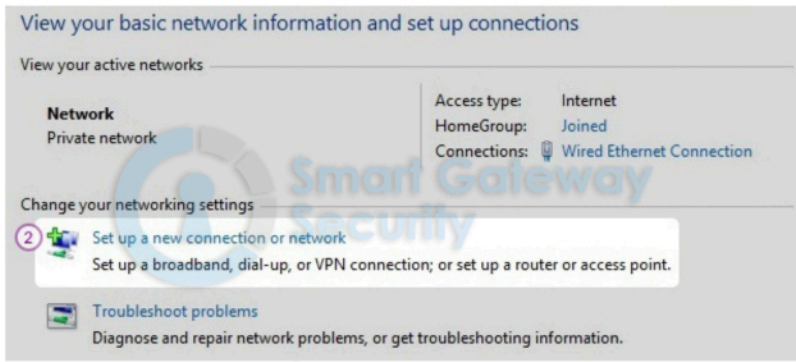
View your basic network information and set up connections

View your active networks

Network
Private network

Access type: Internet
HomeGroup: Joined
Connections: Wired Ethernet Connection

Smart Gateway Security

Change your networking settings

2 Set up a new connection or network
Set up a broadband, dial-up, or VPN connection; or set up a router or access point.

Troubleshoot problems
Diagnose and repair network problems, or get troubleshooting information.